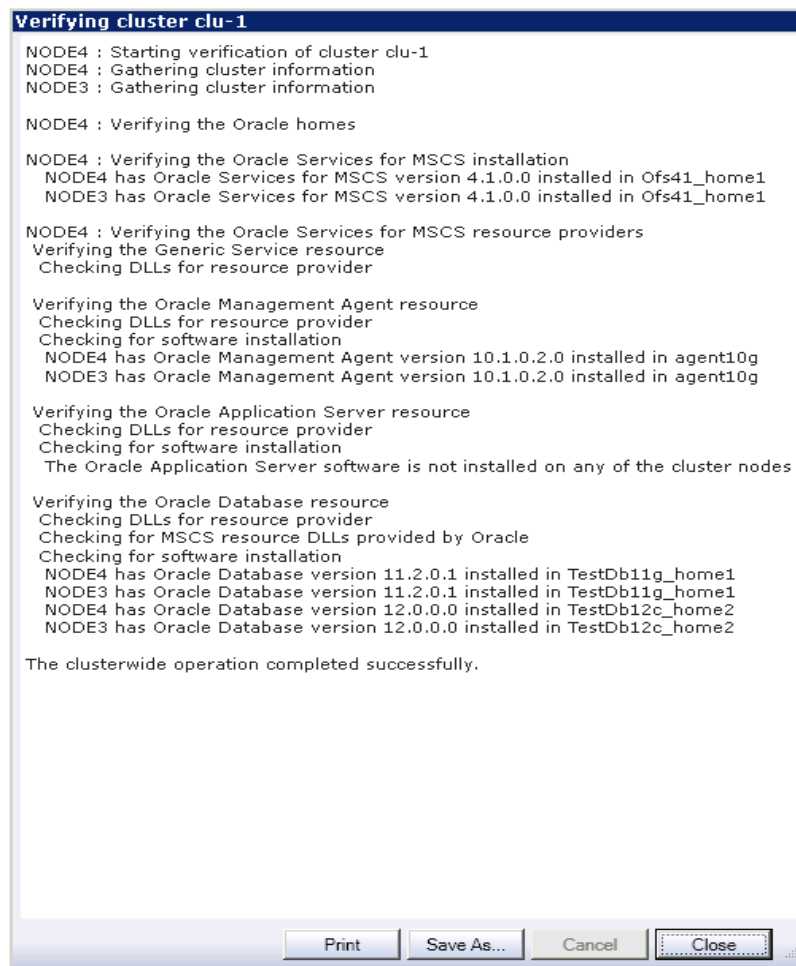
Verifying cluster clu-1

NODE4 : Starting verification of cluster clu-1
NODE4 : Gathering cluster information
NODE3 : Gathering cluster information

NODE4 : Verifying the Oracle homes

NODE4 : Verifying the Oracle Services for MSCS installation
NODE4 has Oracle Services for MSCS version 4.1.0.0 installed in Ofs41_home1
NODE3 has Oracle Services for MSCS version 4.1.0.0 installed in Ofs41_home1

NODE4 : Verifying the Oracle Services for MSCS resource providers
Verifying the Generic Service resource
Checking DLLs for resource provider

Verifying the Oracle Management Agent resource
Checking DLLs for resource provider
Checking for software installation
NODE4 has Oracle Management Agent version 10.1.0.2.0 installed in agent10g
NODE3 has Oracle Management Agent version 10.1.0.2.0 installed in agent10g

Verifying the Oracle Application Server resource
Checking DLLs for resource provider
Checking for software installation
The Oracle Application Server software is not installed on any of the cluster nodes

Verifying the Oracle Database resource
Checking DLLs for resource provider
Checking for MSCS resource DLLs provided by Oracle
Checking for software installation
NODE4 has Oracle Database version 11.2.0.1 installed in TestDb11g_home1
NODE3 has Oracle Database version 11.2.0.1 installed in TestDb11g_home1
NODE4 has Oracle Database version 12.0.0.0 installed in TestDb12c_home2
NODE3 has Oracle Database version 12.0.0.0 installed in TestDb12c_home2

The clusterwide operation completed successfully.

Print Save As... Cancel Close